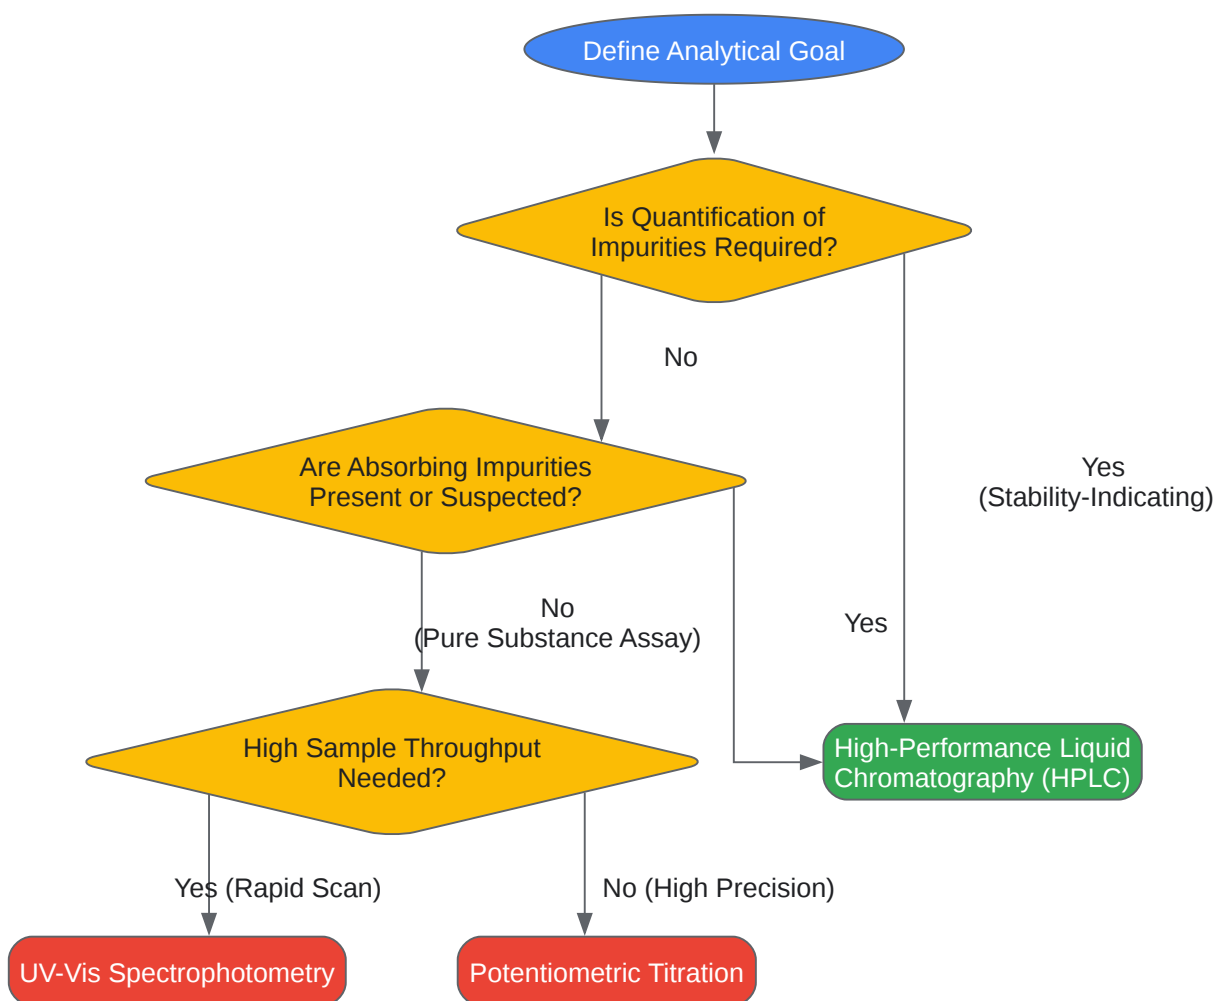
Define Analytical Goal

Is Quantification of Impurities Required?

No

Yes (Stability-Indicating)

Are Absorbing Impurities Present or Suspected?

No (Pure Substance Assay)

Yes

High-Performance Liquid Chromatography (HPLC)

High Sample Throughput Needed?

Yes (Rapid Scan)

No (High Precision)

UV-Vis Spectrophotometry

Potentiometric Titration